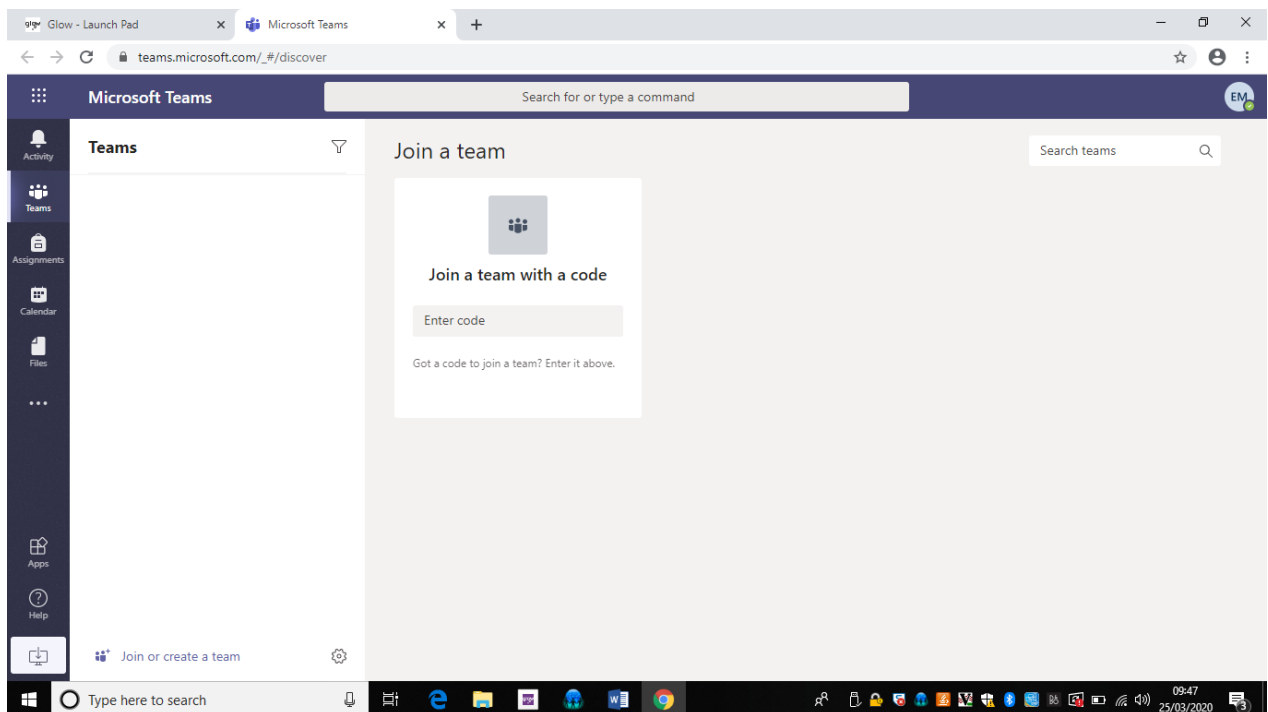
glow Glow - Launch Pad ×
Microsoft Teams ×
+

teams.microsoft.com/_#/discover

Microsoft Teams
Search for or type a command
EM

Activity
Teams
Assignments
Calendar
Files
...
Apps
Help

Teams

Join a team
Search teams

Join a team with a code
Enter code
Got a code to join a team? Enter it above.

Join or create a team

Type here to search
09:47
25/03/2020
3